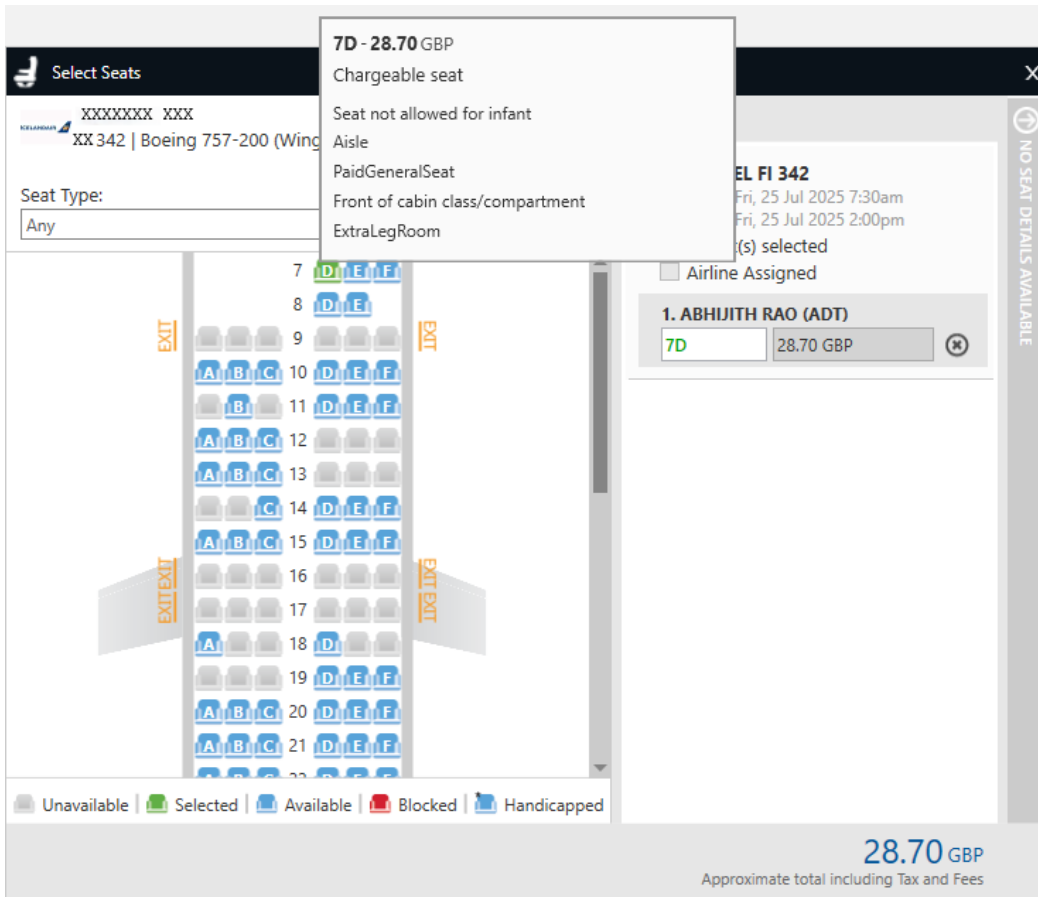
Select Seats

ICELANDAIR XXXXXXX XXX
XX 342 | Boeing 757-200 (Wing

Seat Type:
Any

7D - 28.70 GBP
Chargeable seat

Seat not allowed for infant
Aisle
PaidGeneralSeat
Front of cabin class/compartment
ExtraLegRoom

EL FI 342
Fri, 25 Jul 2025 7:30am
Fri, 25 Jul 2025 2:00pm
(s) selected
Airline Assigned

1. ABHIJITH RAO (ADT)
7D
28.70 GBP

NO SEAT DETAILS AVAILABLE

7 D E F
8 D E
EXIT 9 EXIT
A B C 10 D E F
B 11 D E F
A B C 12
A B C 13
C 14 D E F
A B C 15 D E F
EXIT EXIT 16 EXIT EXIT
17
A 18 D
19 D E F
A B C 20 D E F
A B C 21 D E F

Unavailable | Selected | Available | Blocked | Handicapped

28.70 GBP
Approximate total including Tax and Fees